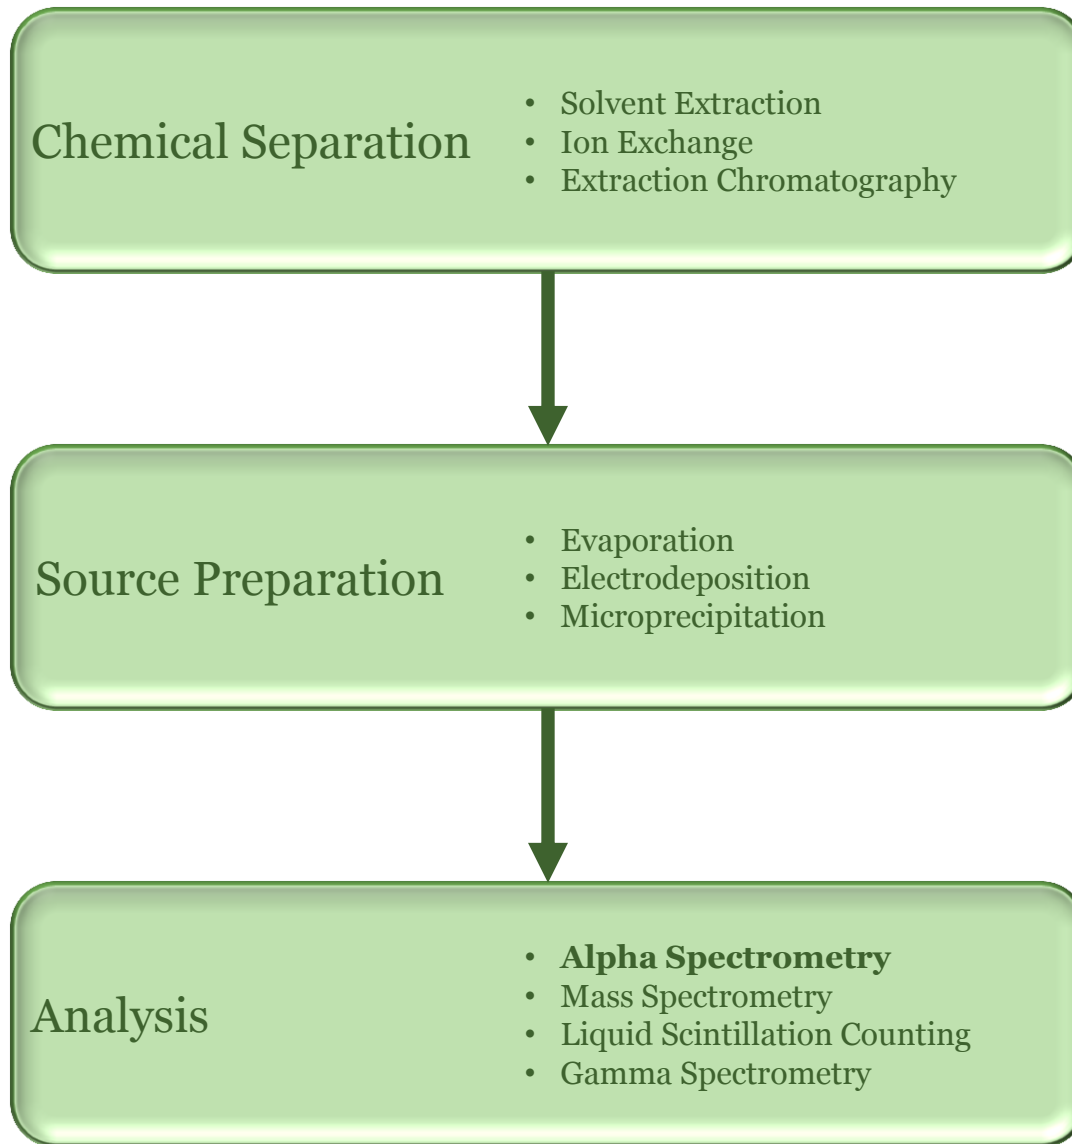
Chemical Separation

- Solvent Extraction
- Ion Exchange
- Extraction Chromatography

Source Preparation

- Evaporation
- Electrodeposition
- Microprecipitation

Analysis

- **Alpha Spectrometry**
- Mass Spectrometry
- Liquid Scintillation Counting
- Gamma Spectrometry